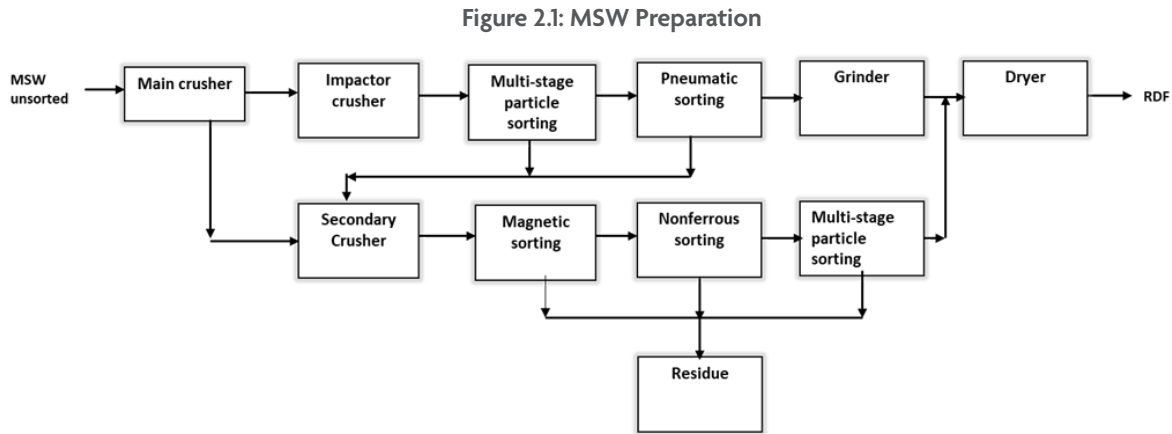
Figure 2.1: MSW Preparation

MSW unsorted

Main crusher

Impactor crusher

Multi-stage particle sorting

Pneumatic sorting

Grinder

Dryer

RDF

Secondary Crusher

Magnetic sorting

Nonferrous sorting

Multi-stage particle sorting

Residue